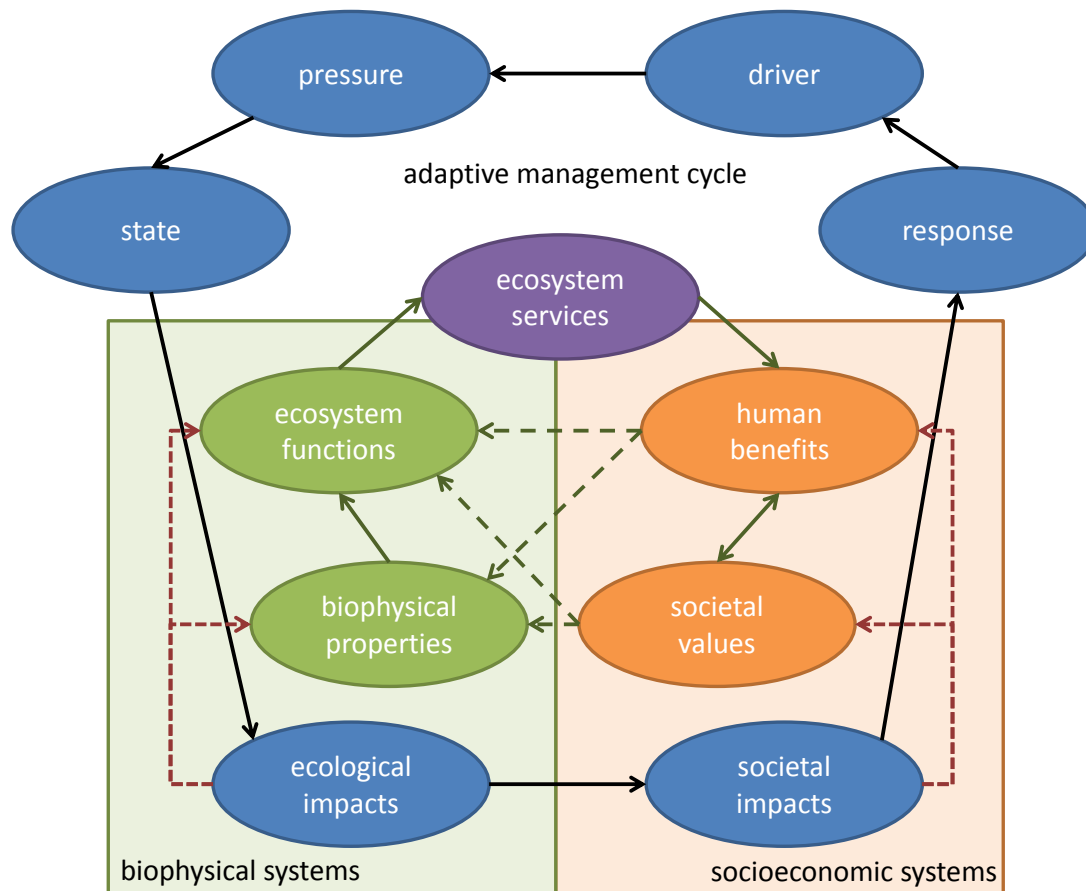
pressure

driver

adaptive management cycle

state

response

ecosystem services

ecosystem functions

human benefits

biophysical properties

societal values

ecological impacts

societal impacts

biophysical systems

socioeconomic systems